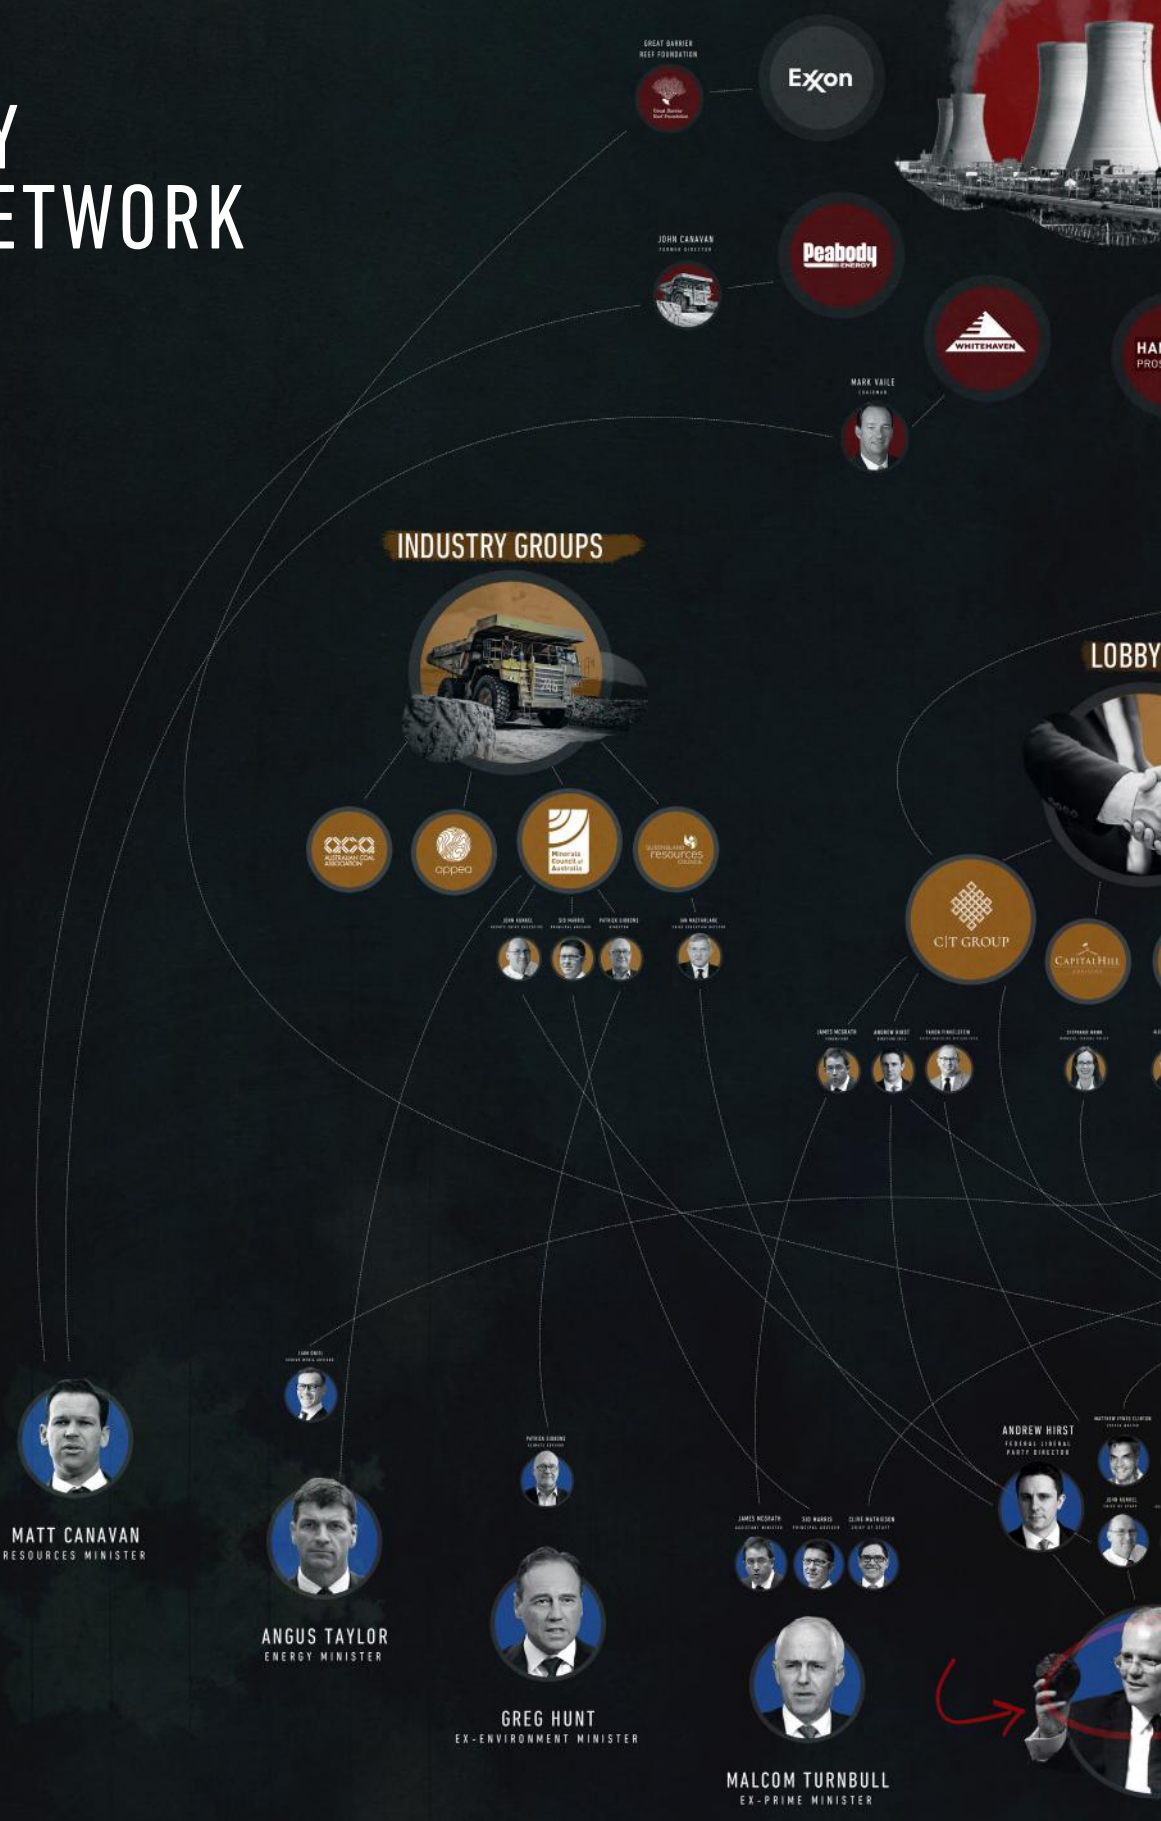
Y
ETWORK

GREAT BARRIER REEF FOUNDATION

Exxon

JOHN CANAVAN
FORMER DIRECTOR

Peabody ENERGY

WHITEHAVEN

HA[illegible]
PROS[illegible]

MARK VAILE
CHAIRMAN

INDUSTRY GROUPS

LOBBY

aca AUSTRALIAN COAL ASSOCIATION

appea

Minerals Council of Australia

QUEENSLAND resources COUNCIL

JOHN KUNKEL
SID HARRIS
PATRICK GIBBONS
IAN MACFARLANE

C|T GROUP

CAPITALHILL

JAMES MCGRATH
ANDREW HIRST
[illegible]
STEPHANIE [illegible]

LIAM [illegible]

MATT CANAVAN
RESOURCES MINISTER

ANGUS TAYLOR
ENERGY MINISTER

PATRICK GIBBONS

GREG HUNT
EX-ENVIRONMENT MINISTER

JAMES MCGRATH
SID HARRIS
CLIVE MATHIESON

MALCOM TURNBULL
EX-PRIME MINISTER

ANDREW HIRST
FEDERAL LIBERAL PARTY DIRECTOR

MATTHEW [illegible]

JOHN KUNKEL